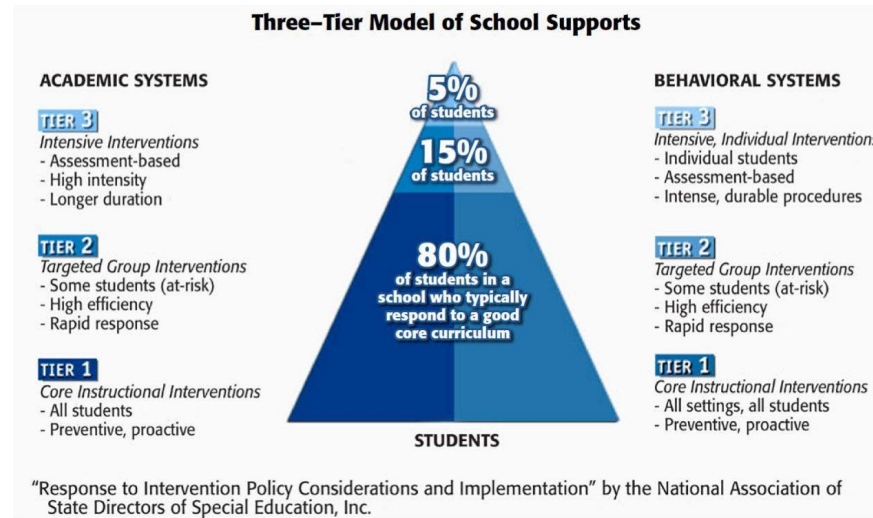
Three–Tier Model of School Supports

ACADEMIC SYSTEMS

TIER 3
Intensive Interventions
- Assessment-based
- High intensity
- Longer duration

TIER 2
Targeted Group Interventions
- Some students (at-risk)
- High efficiency
- Rapid response

TIER 1
Core Instructional Interventions
- All students
- Preventive, proactive

5% of students

15% of students

80% of students in a school who typically respond to a good core curriculum

STUDENTS

BEHAVIORAL SYSTEMS

TIER 3
Intensive, Individual Interventions
- Individual students
- Assessment-based
- Intense, durable procedures

TIER 2
Targeted Group Interventions
- Some students (at-risk)
- High efficiency
- Rapid response

TIER 1
Core Instructional Interventions
- All settings, all students
- Preventive, proactive

"Response to Intervention Policy Considerations and Implementation" by the National Association of State Directors of Special Education, Inc.